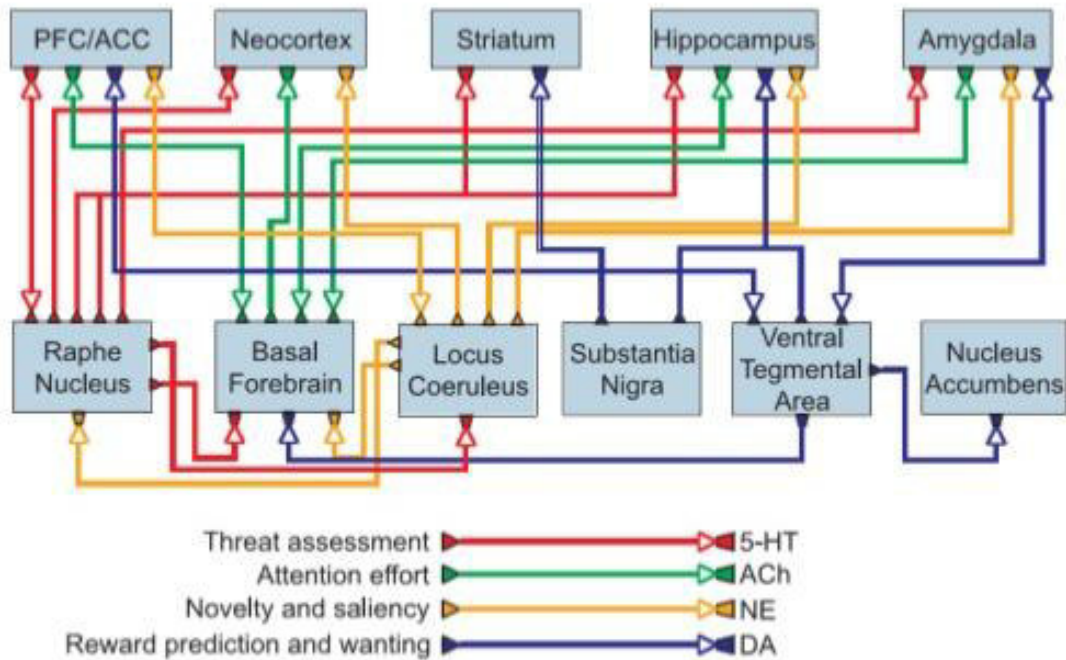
PFC/ACC
Neocortex
Striatum
Hippocampus
Amygdala
Raphe Nucleus
Basal Forebrain
Locus Coeruleus
Substantia Nigra
Ventral Tegmental Area
Nucleus Accumbens

Threat assessment 5-HT
Attention effort ACh
Novelty and saliency NE
Reward prediction and wanting DA